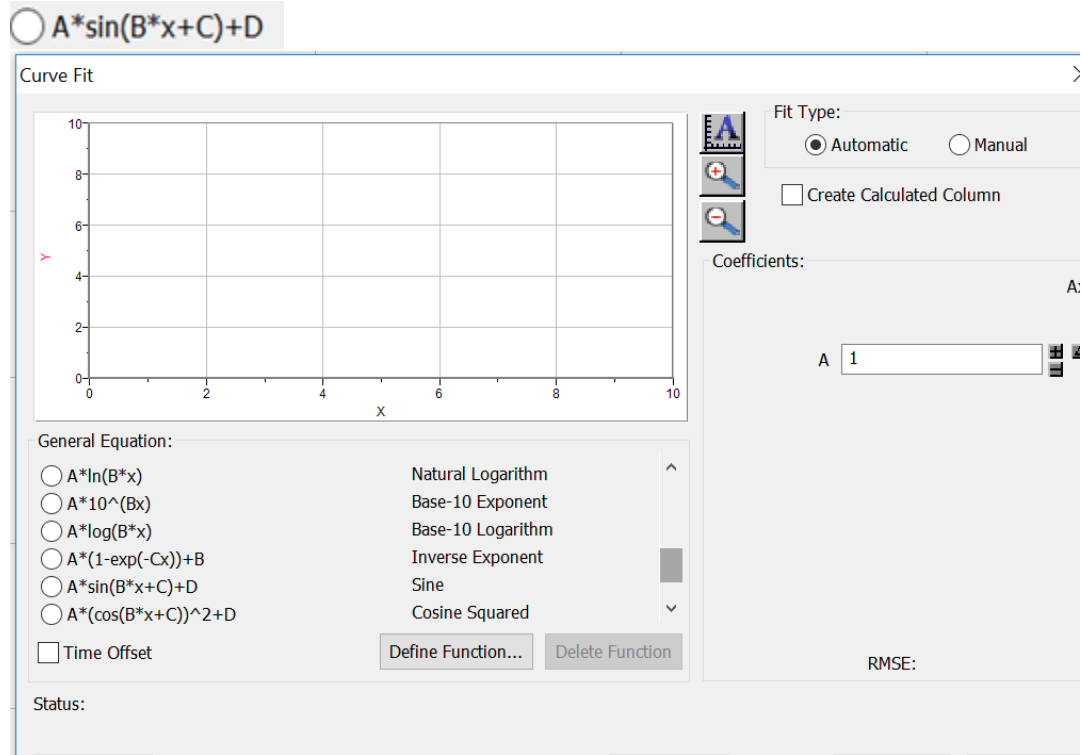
A*sin(B*x+C)+D

Curve Fit

10
8
6
Y
4
2
0
0
2
4
6
8
10
X

Fit Type:
Automatic
Manual

Create Calculated Column

Coefficients:

Ax

A 1

General Equation:

| | |
|---|---|
| A*ln(B*x) | Natural Logarithm |
| A*10^(Bx) | Base-10 Exponent |
| A*log(B*x) | Base-10 Logarithm |
| A*(1-exp(-Cx))+B | Inverse Exponent |
| A*sin(B*x+C)+D | Sine |
| A*(cos(B*x+C))^2+D | Cosine Squared |

Time Offset

Define Function...

Delete Function

RMSE:

Status: